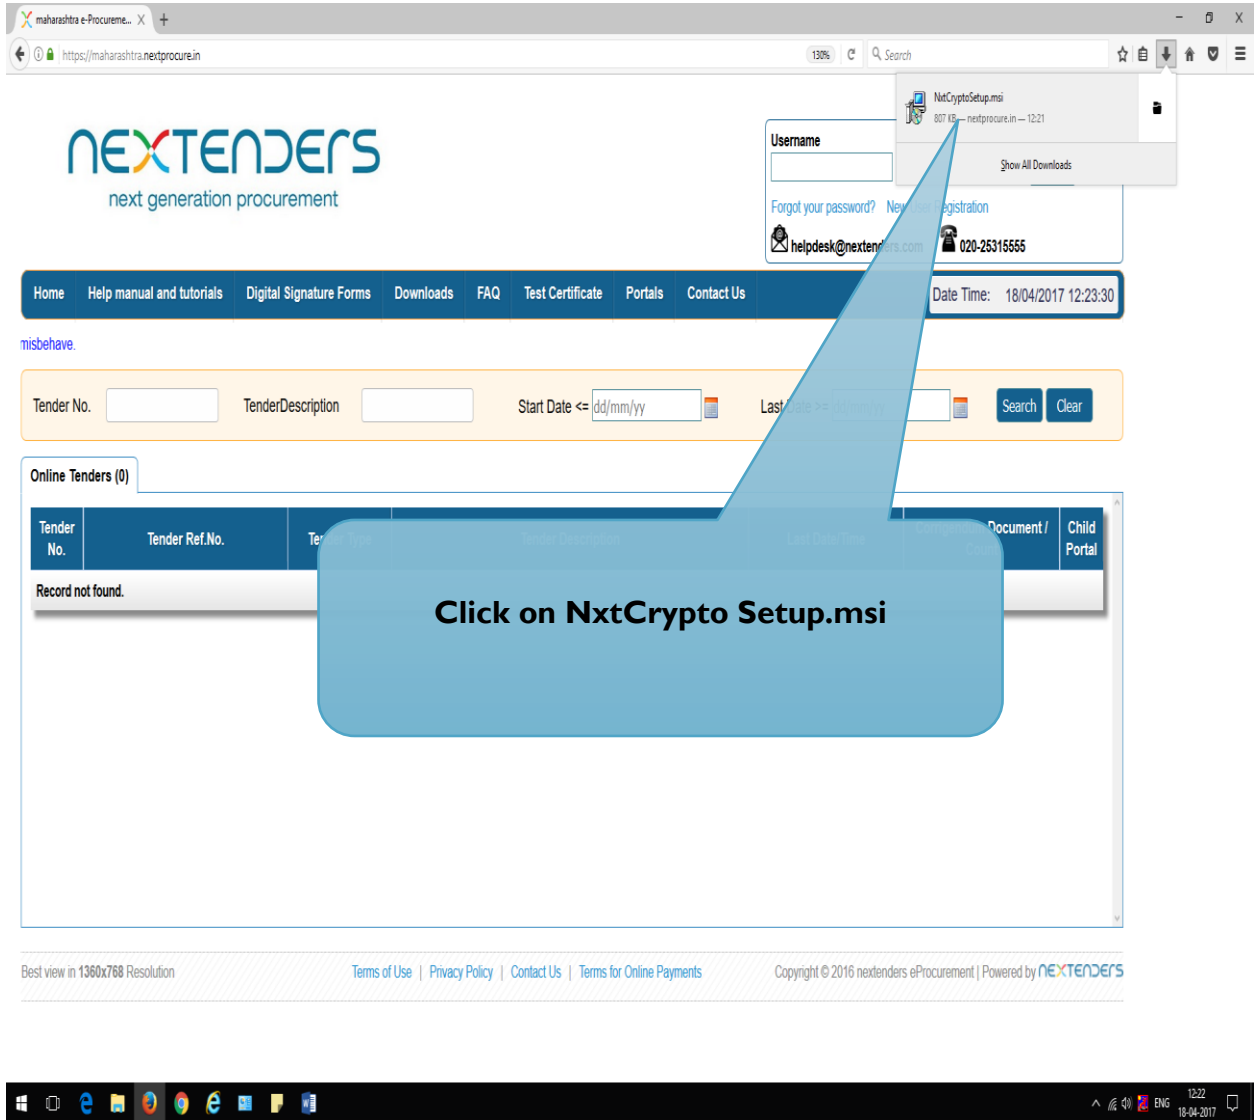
maharashtra e-Procureme... X +

https://maharashtra.nextprocure.in

130%

Search

NxtCryptoSetup.msi
807 KB — nextprocure.in — 12:21

Show All Downloads

NEXTENDERS
next generation procurement

Username

Forgot your password? New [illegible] Registration

helpdesk@nextend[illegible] 020-25315555

Home | Help manual and tutorials | Digital Signature Forms | Downloads | FAQ | Test Certificate | Portals | Contact Us

Date Time: 18/04/2017 12:23:30

misbehave.

Tender No. TenderDescription Start Date <= dd/mm/yy Last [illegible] Search Clear

Online Tenders (0)

| Tender No. | Tender Ref.No. | Te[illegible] | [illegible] | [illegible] | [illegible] Document / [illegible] | Child Portal |
|---|---|---|---|---|---|---|
| Record not found. | | | | | | |

Click on NxtCrypto Setup.msi

Best view in 1360x768 Resolution

Terms of Use | Privacy Policy | Contact Us | Terms for Online Payments

Copyright © 2016 nextenders eProcurement | Powered by NEXTENDERS

ENG 12:22 18-04-2017